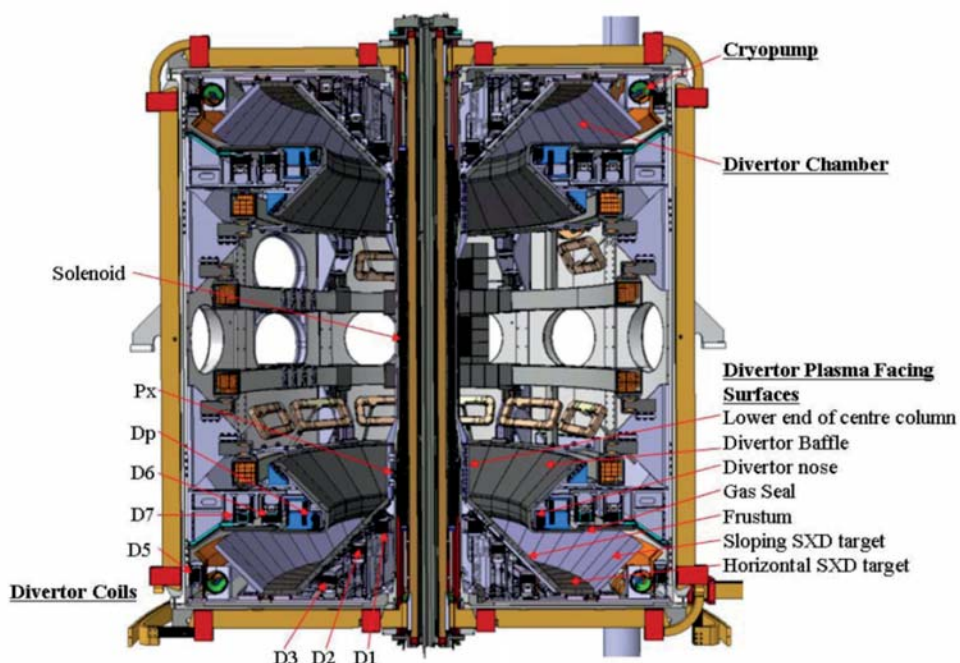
Cryopump

Divertor Chamber

Solenoid

Divertor Plasma Facing Surfaces

Lower end of centre column

Divertor Baffle

Divertor nose

Gas Seal

Frustum

Sloping SXD target

Horizontal SXD target

Px

Dp

D6

D7

D5

Divertor Coils

D3 D2 D1